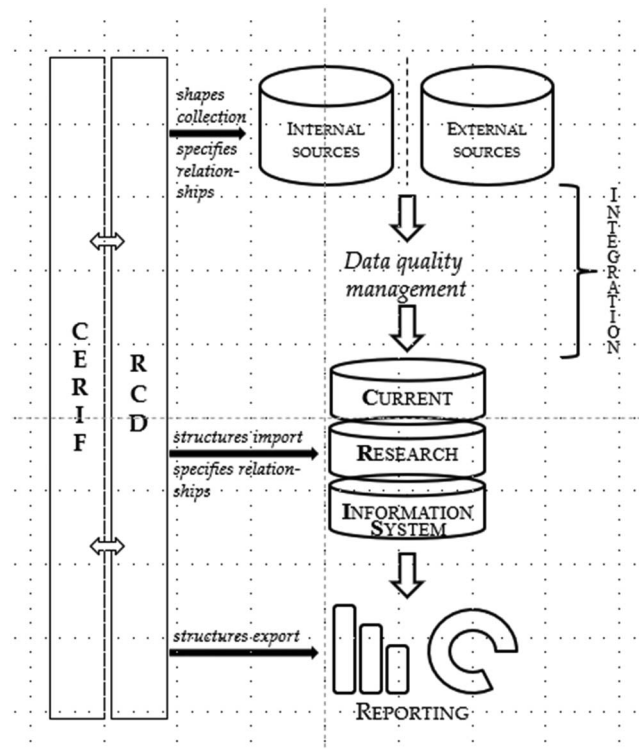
CERIF

RCD

shapes collection

specifies relationships

INTERNAL SOURCES

EXTERNAL SOURCES

INTEGRATION

Data quality management

CURRENT

RESEARCH

INFORMATION SYSTEM

structures import

specifies relationships

structures export

REPORTING